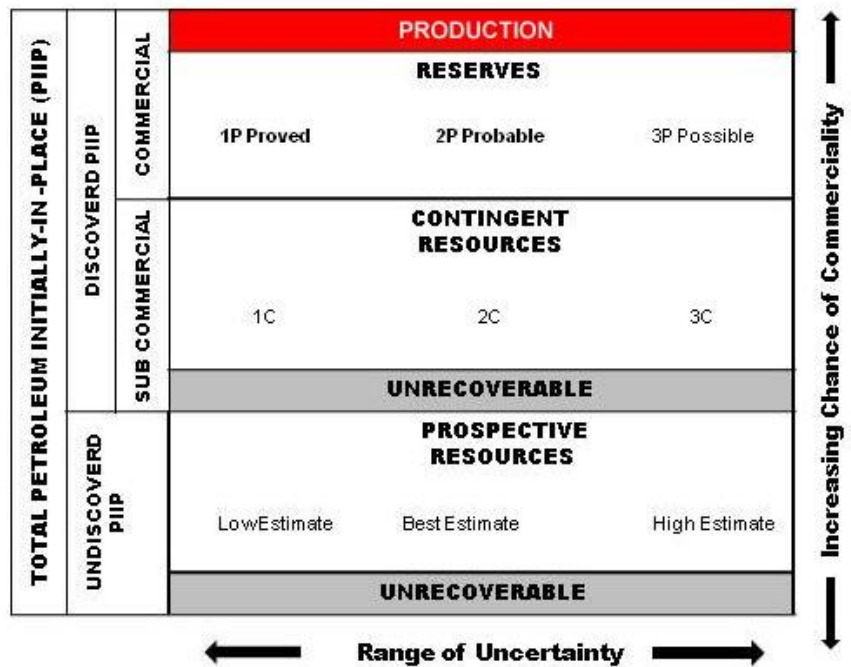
TOTAL PETROLEUM INITIALLY-IN-PLACE (PIIP)

DISCOVERD PIIP

COMMERCIAL

SUB COMMERCIAL

UNDISCOVERD PIIP

PRODUCTION

RESERVES

1P Proved

2P Probable

3P Possible

CONTINGENT RESOURCES

1C

2C

3C

UNRECOVERABLE

PROSPECTIVE RESOURCES

LowEstimate

Best Estimate

High Estimate

UNRECOVERABLE

Increasing Chance of Commerciality

Range of Uncertainty